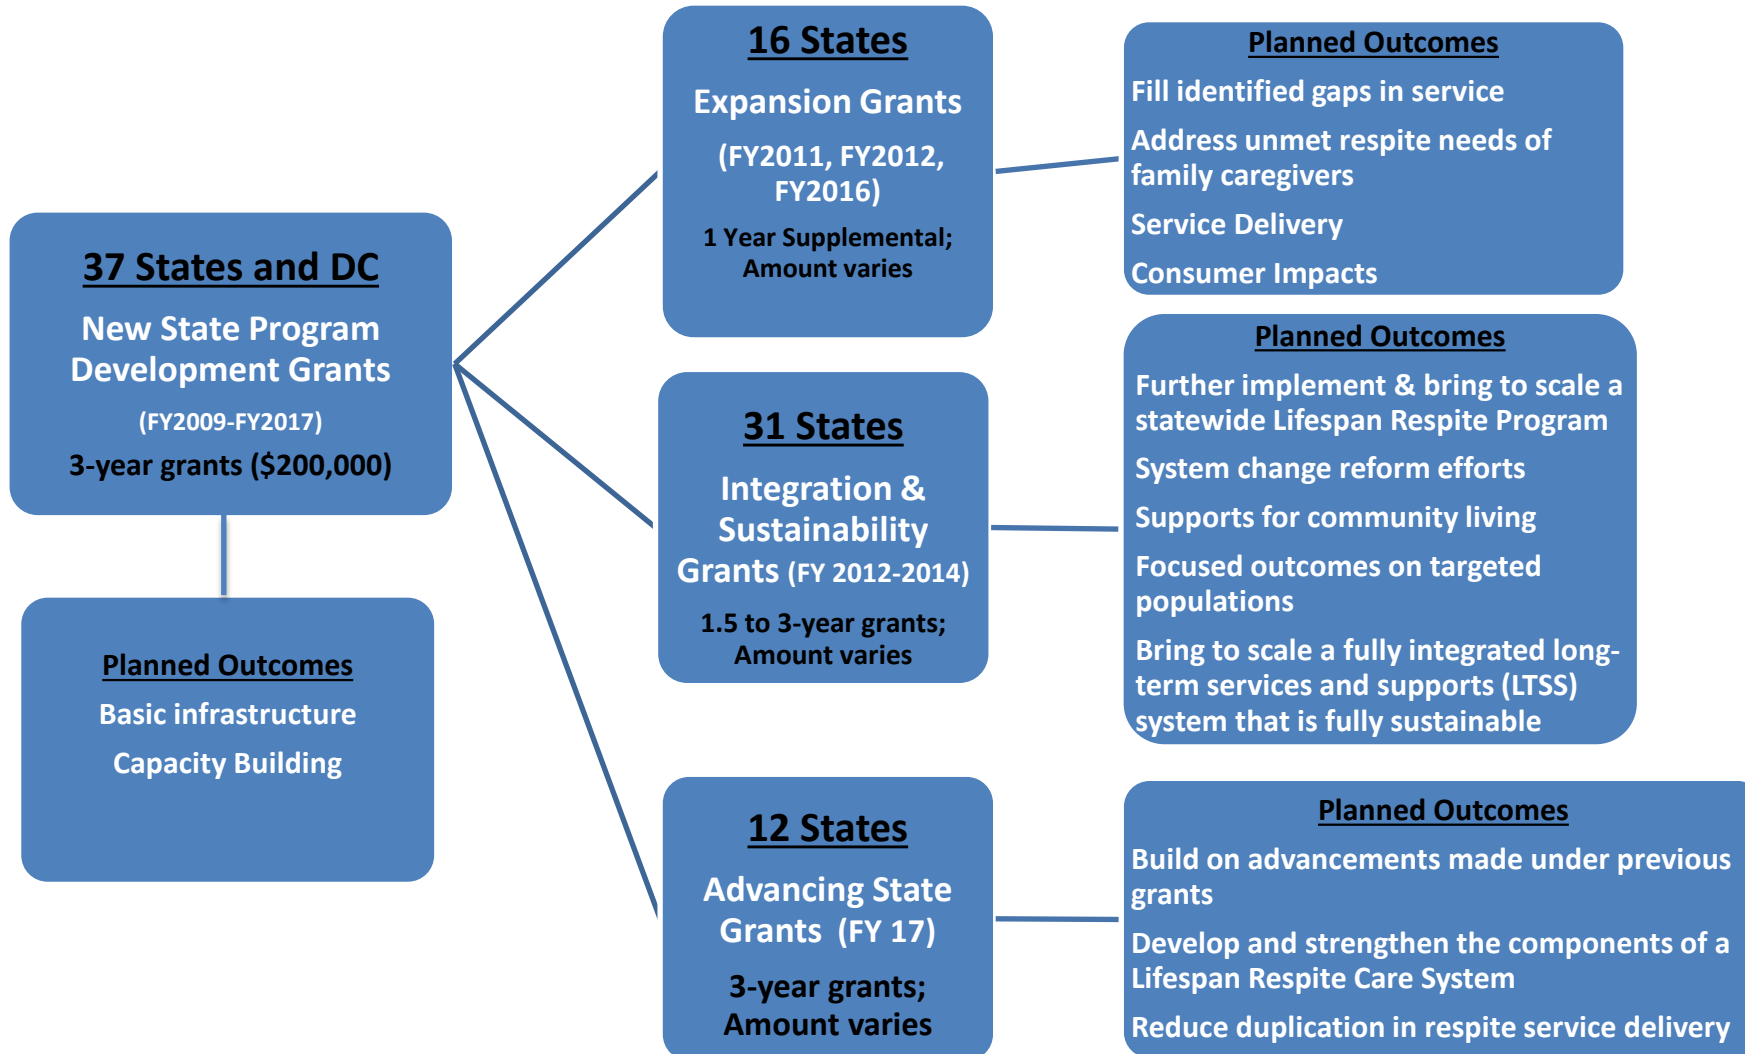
37 States and DC

New State Program Development Grants

(FY2009-FY2017)

3-year grants ($200,000)

Planned Outcomes

Basic infrastructure

Capacity Building

16 States

Expansion Grants

(FY2011, FY2012, FY2016)

1 Year Supplemental; Amount varies

Planned Outcomes

Fill identified gaps in service

Address unmet respite needs of family caregivers

Service Delivery

Consumer Impacts

31 States

Integration & Sustainability Grants (FY 2012-2014)

1.5 to 3-year grants; Amount varies

Planned Outcomes

Further implement & bring to scale a statewide Lifespan Respite Program

System change reform efforts

Supports for community living

Focused outcomes on targeted populations

Bring to scale a fully integrated long-term services and supports (LTSS) system that is fully sustainable

12 States

Advancing State Grants (FY 17)

3-year grants; Amount varies

Planned Outcomes

Build on advancements made under previous grants

Develop and strengthen the components of a Lifespan Respite Care System

Reduce duplication in respite service delivery